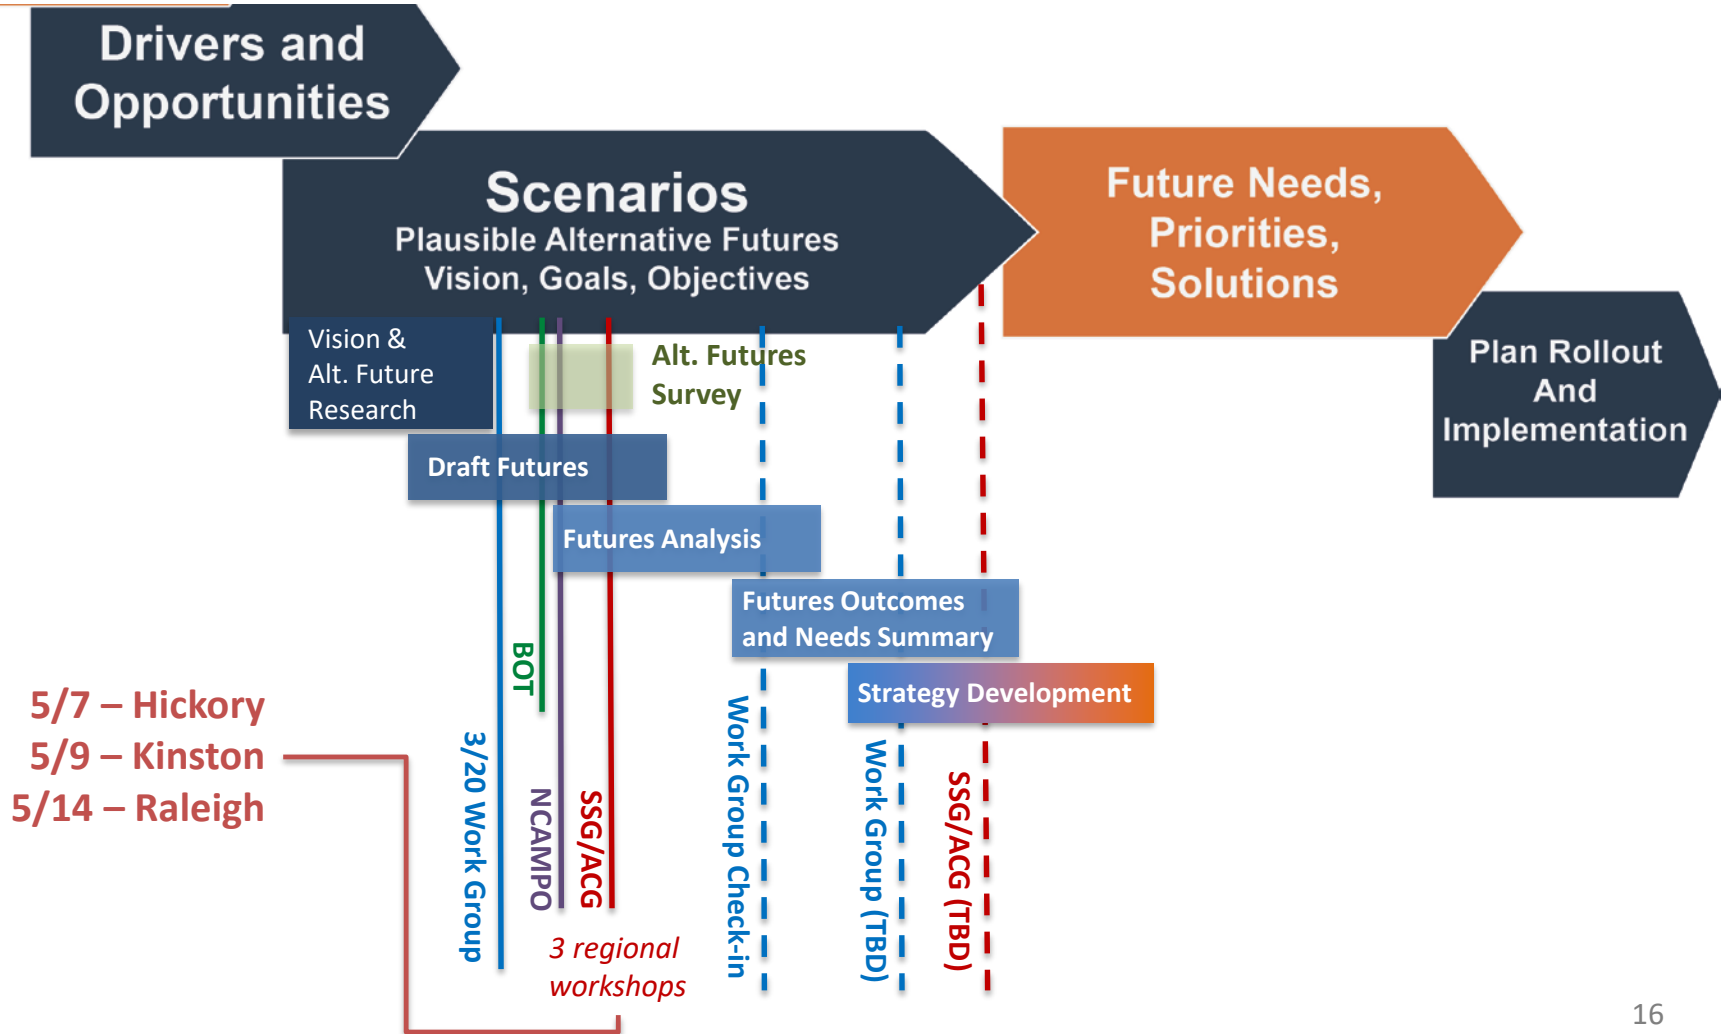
Drivers and Opportunities

Scenarios
Plausible Alternative Futures
Vision, Goals, Objectives

Future Needs, Priorities, Solutions

Plan Rollout And Implementation

Vision & Alt. Future Research

Alt. Futures Survey

Draft Futures

Futures Analysis

Futures Outcomes and Needs Summary

Strategy Development

3/20 Work Group

BOT

NCAMPO

SSG/ACG

Work Group Check-in

Work Group (TBD)

SSG/ACG (TBD)

5/7 – Hickory
5/9 – Kinston
5/14 – Raleigh

3 regional workshops

16